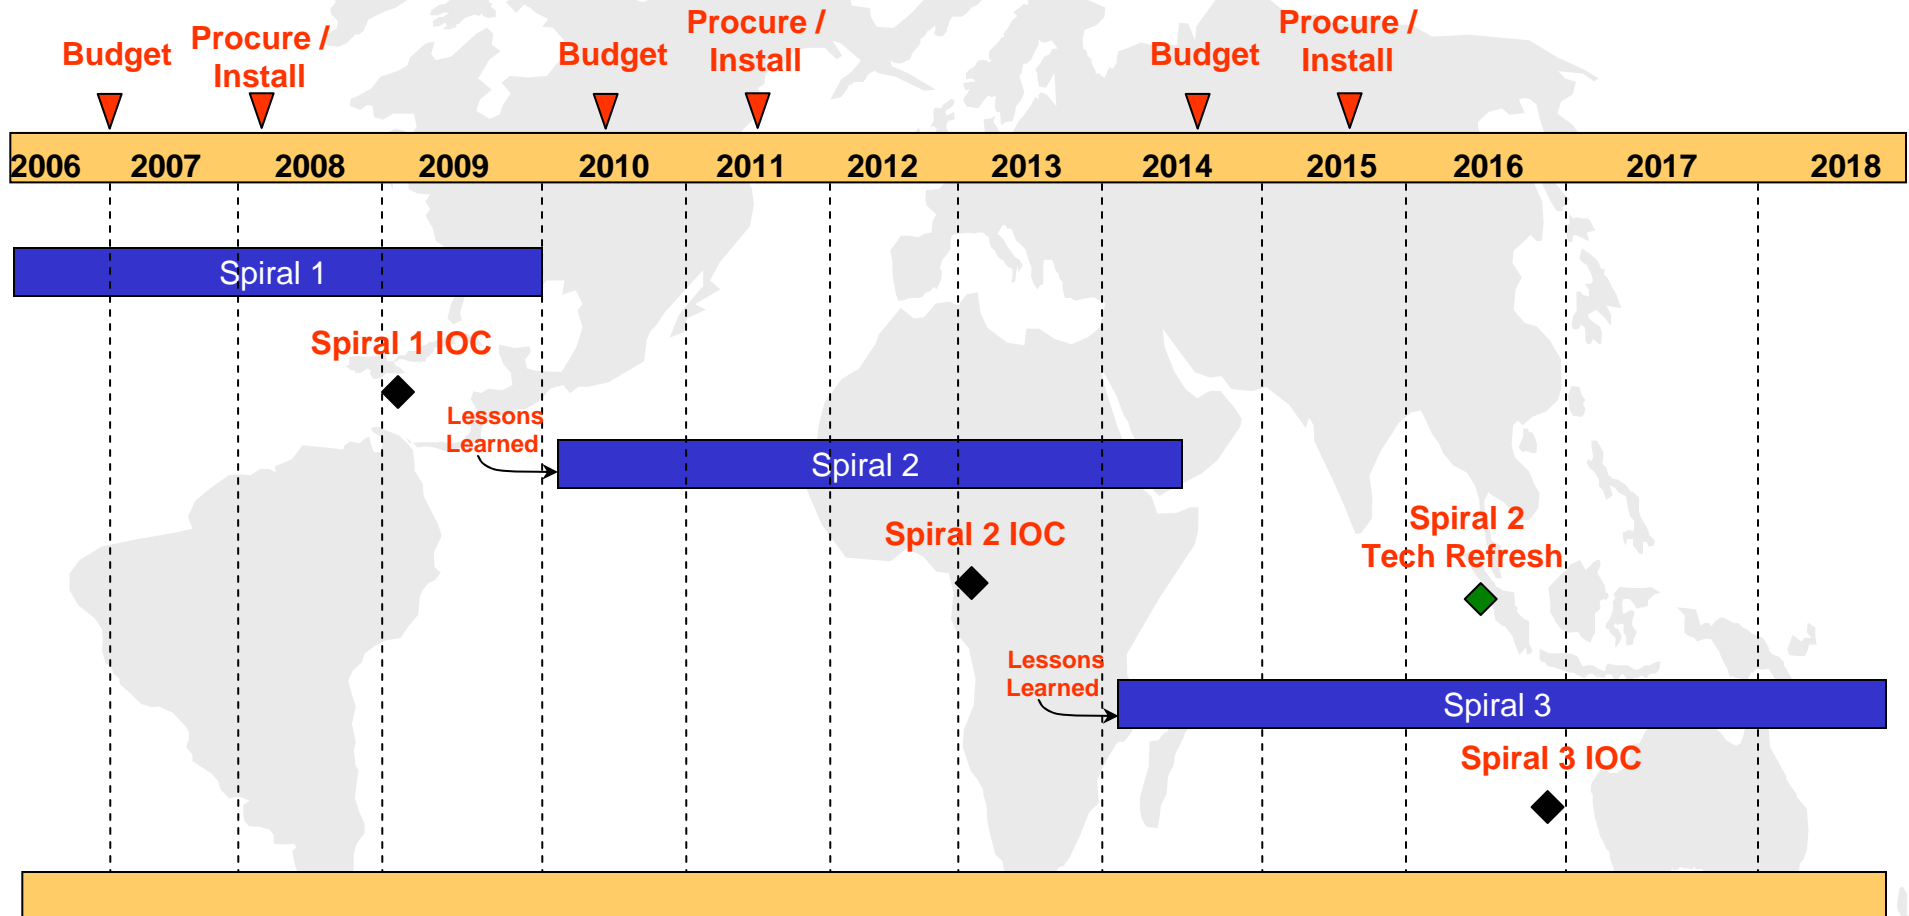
Budget

Procure / Install

Budget

Procure / Install

Budget

Procure / Install

2006 2007 2008 2009 2010 2011 2012 2013 2014 2015 2016 2017 2018

Spiral 1

Spiral 1 IOC

Lessons Learned

Spiral 2

Spiral 2 IOC

Spiral 2 Tech Refresh

Lessons Learned

Spiral 3

Spiral 3 IOC